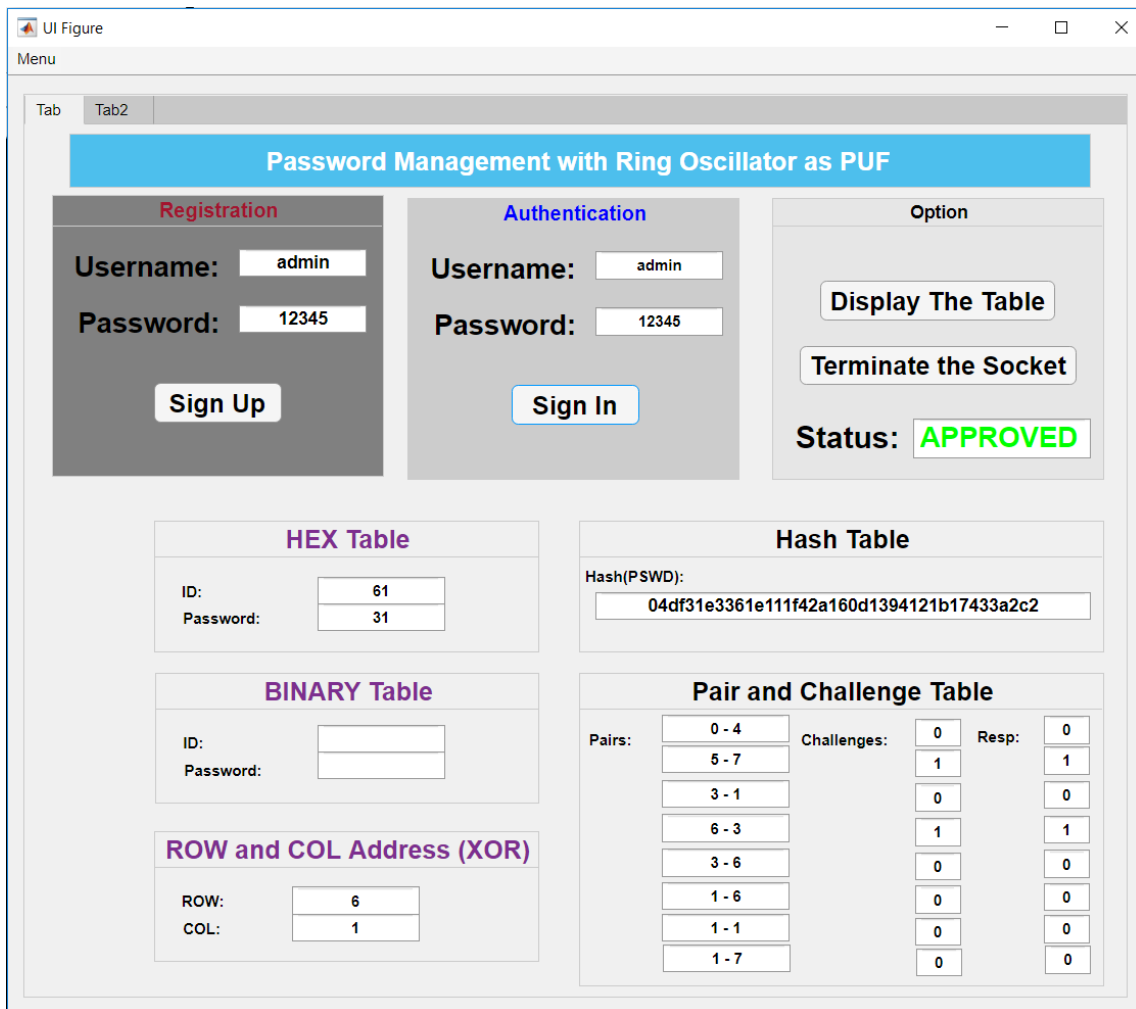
UI Figure

Menu

Tab | Tab2

Password Management with Ring Oscillator as PUF

Registration

Username: admin

Password: 12345

Sign Up

Authentication

Username: admin

Password: 12345

Sign In

Option

Display The Table

Terminate the Socket

Status: APPROVED

HEX Table

ID: 61

Password: 31

Hash Table

Hash(PSWD):

04df31e3361e111f42a160d1394121b17433a2c2

BINARY Table

ID:

Password:

Pair and Challenge Table

Pairs: 0 - 4, 5 - 7, 3 - 1, 6 - 3, 3 - 6, 1 - 6, 1 - 1, 1 - 7

Challenges: 0, 1, 0, 1, 0, 0, 0, 0

Resp: 0, 1, 0, 1, 0, 0, 0, 0

ROW and COL Address (XOR)

ROW: 6

COL: 1